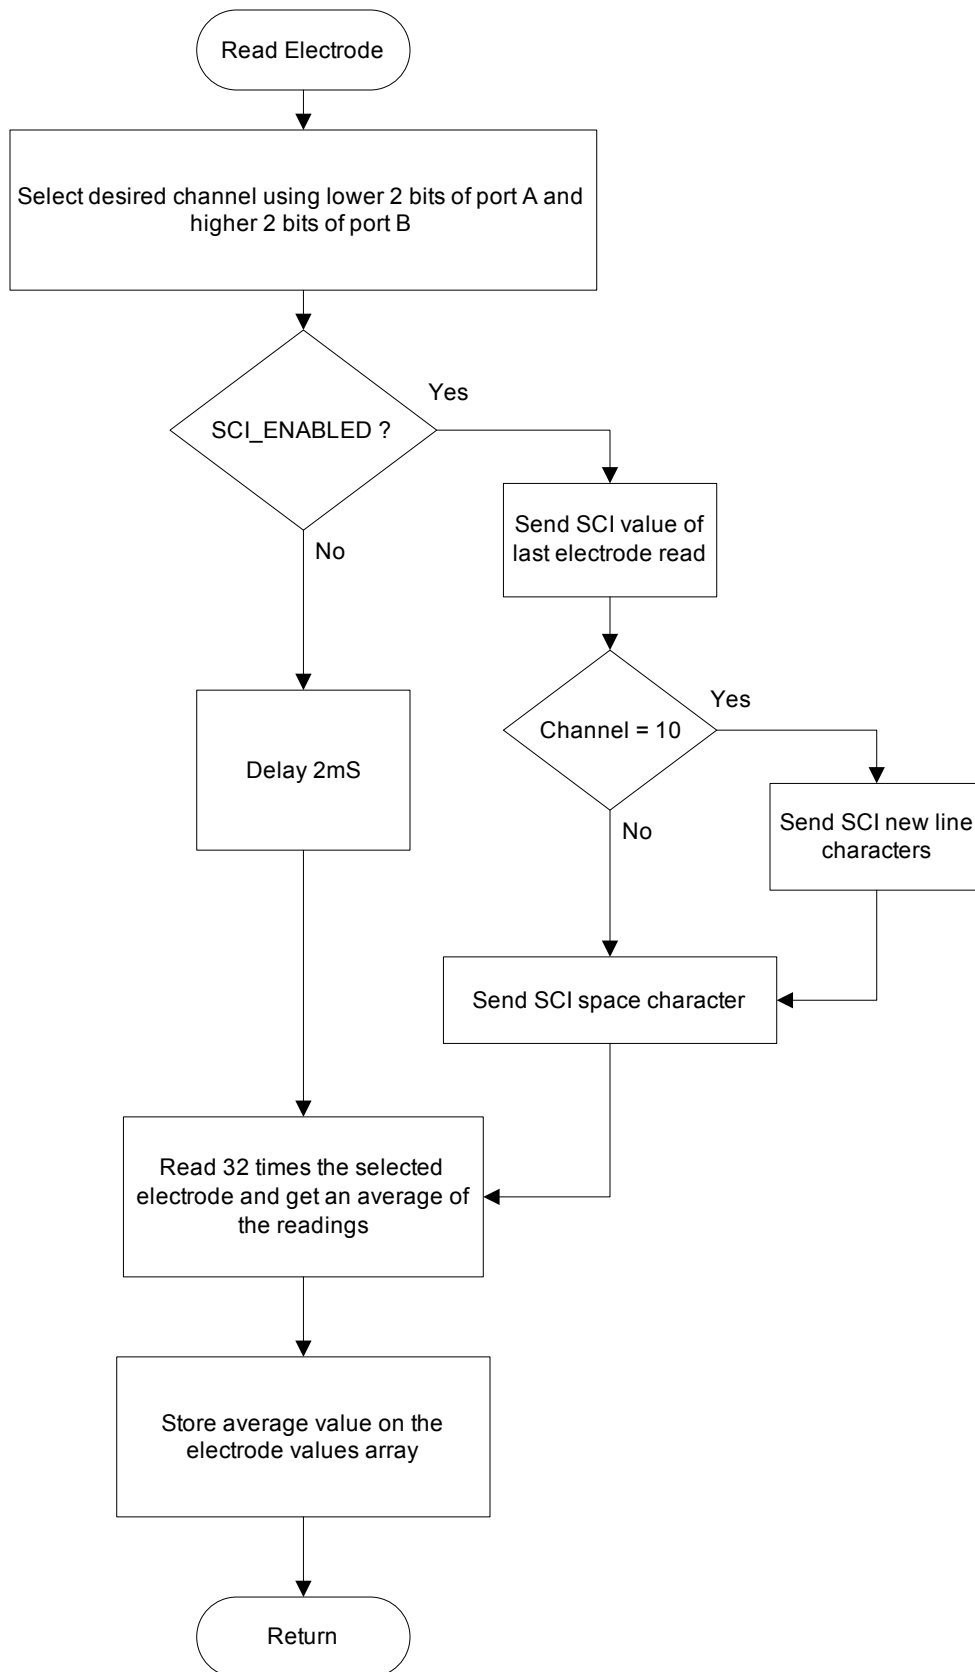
Read Electrode

Select desired channel using lower 2 bits of port A and higher 2 bits of port B

SCI_ENABLED ?

Yes

No

Send SCI value of last electrode read

Channel = 10

Yes

No

Send SCI new line characters

Delay 2mS

Send SCI space character

Read 32 times the selected electrode and get an average of the readings

Store average value on the electrode values array

Return